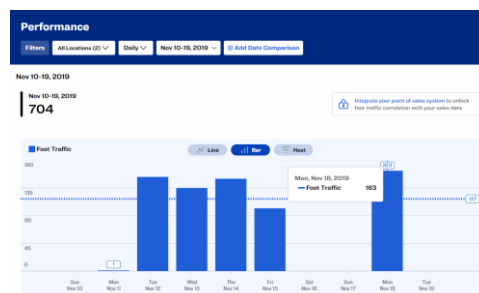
Performance

Filters All Locations (2) Daily Nov 10-19, 2019 ⊕ Add Date Comparison

Nov 10-19, 2019

Nov 10-19, 2019
704

Integrate your point of sales system to unlock foot traffic correlation with your sales data

Foot Traffic

Line Bar Heat

180
135
90
45
0

Mon, Nov 18, 2019
Foot Traffic 163

163
117
1

Sun Nov 10
Mon Nov 11
Tue Nov 12
Wed Nov 13
Thu Nov 14
Fri Nov 15
Sat Nov 16
Sun Nov 17
Mon Nov 18
Tue Nov 19